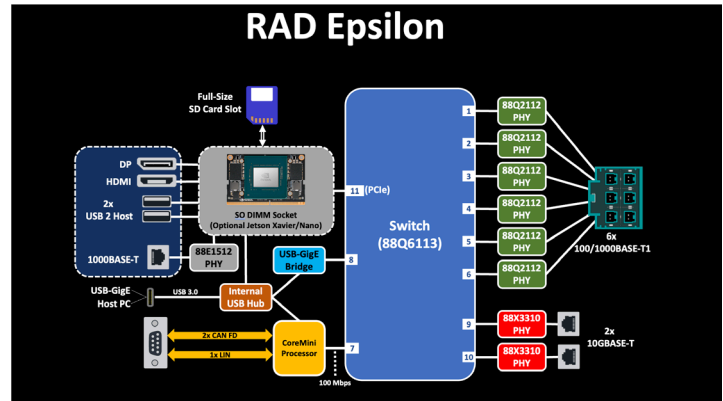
RAD Epsilon

Full-Size SD Card Slot

DP
HDMI
2x USB 2 Host
1000BASE-T

SO DIMM Socket (Optional Jetson Xavier/Nano)

88E1512 PHY

USB-GigE Bridge

USB-GigE Host PC
USB 3.0
Internal USB Hub

2x CAN FD
1x LIN
CoreMini Processor

100 Mbps

11 (PCIe)
8
7

Switch (88Q6113)

1 88Q2112 PHY
2 88Q2112 PHY
3 88Q2112 PHY
4 88Q2112 PHY
5 88Q2112 PHY
6 88Q2112 PHY

6x 100/1000BASE-T1

9 88X3310 PHY
10 88X3310 PHY

2x 10GBASE-T